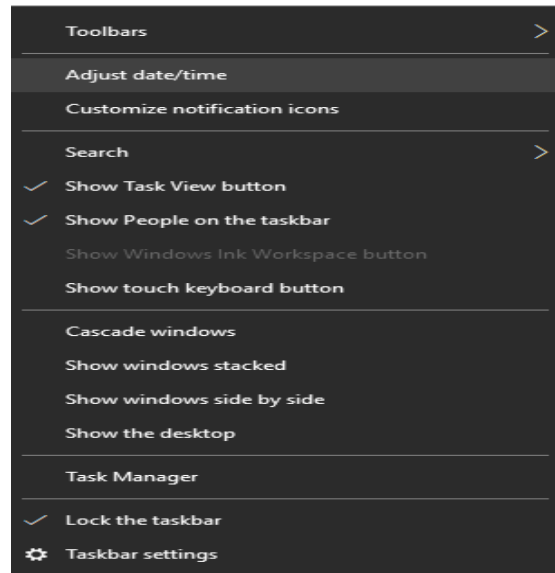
Toolbars >

Adjust date/time

Customize notification icons

Search >

Show Task View button

Show People on the taskbar

Show Windows Ink Workspace button

Show touch keyboard button

Cascade windows

Show windows stacked

Show windows side by side

Show the desktop

Task Manager

Lock the taskbar

Taskbar settings